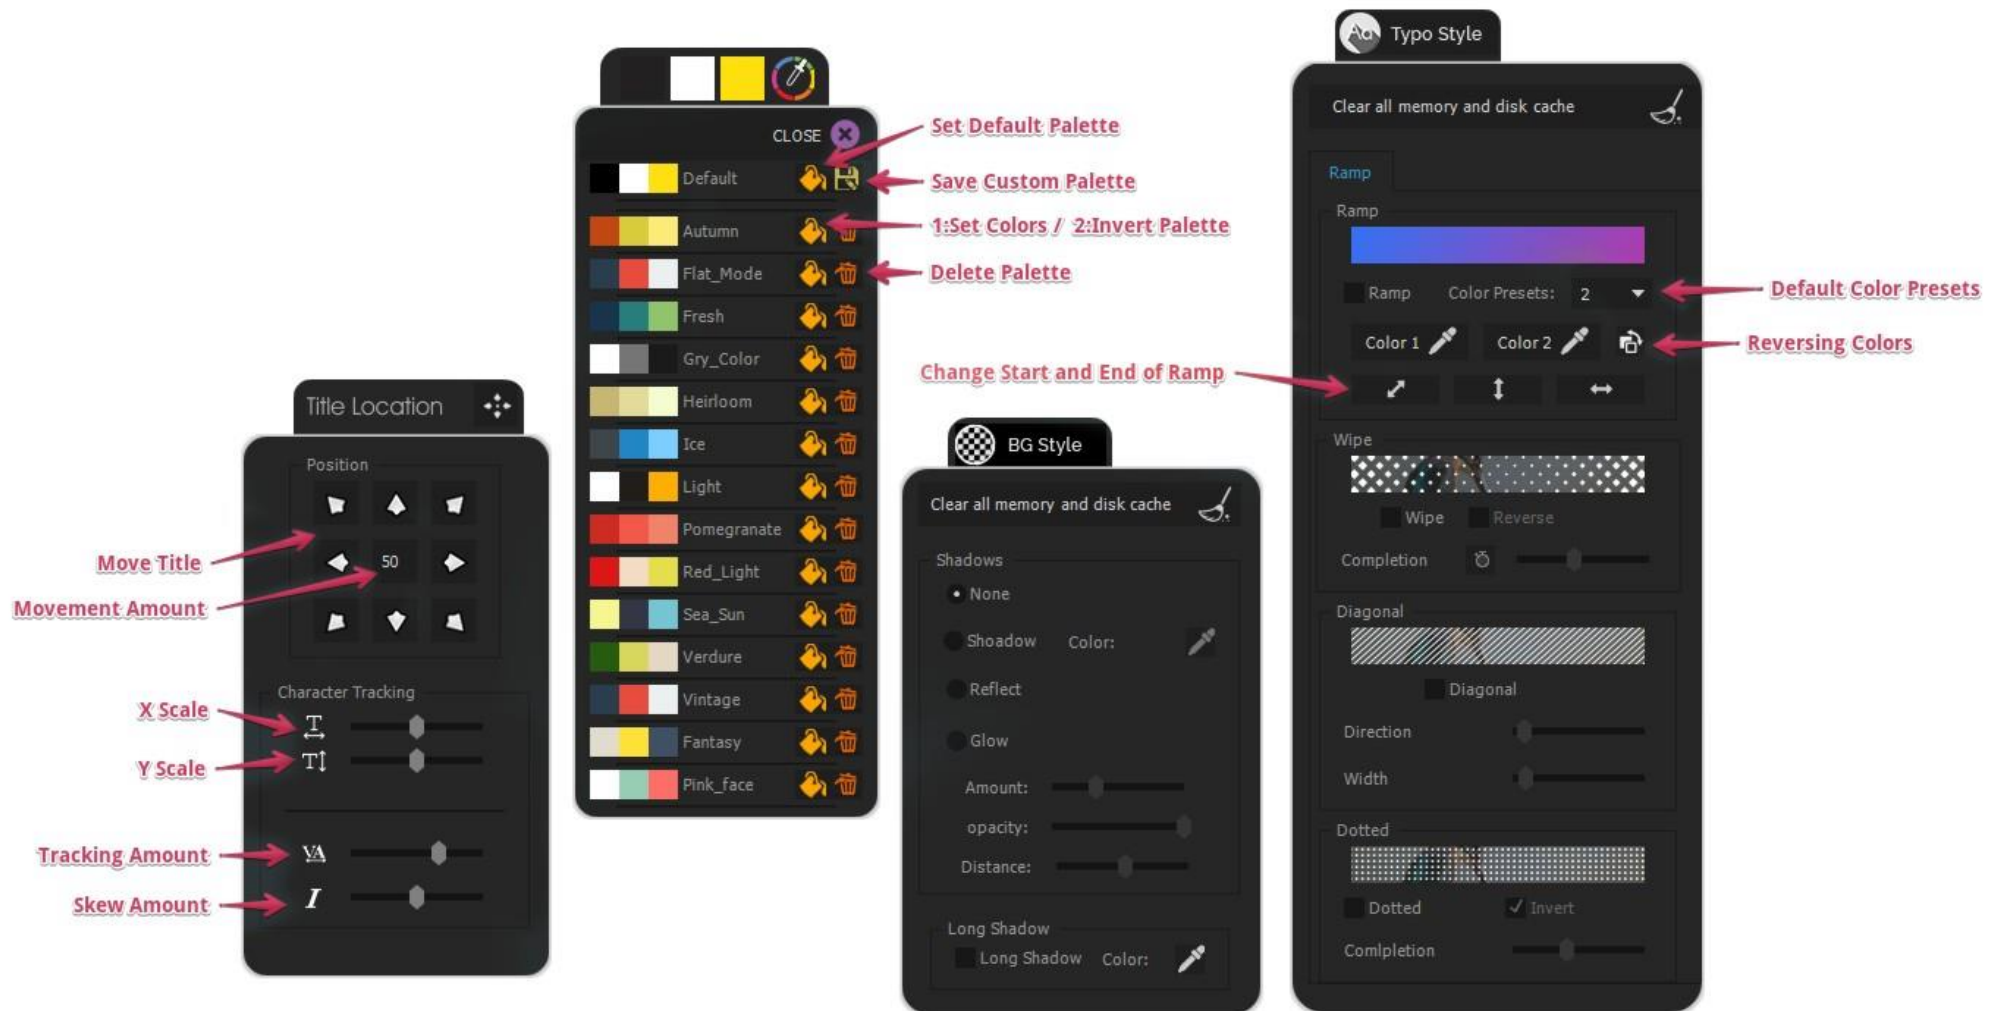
Title Location

Position

50

Character Tracking

Move Title
Movement Amount
X Scale
Y Scale
Tracking Amount
Skew Amount

CLOSE

Default
Autumn
Flat_Mode
Fresh
Gry_Color
Heirloom
Ice
Light
Pomegranate
Red_Light
Sea_Sun
Verdure
Vintage
Fantasy
Pink_face

Set Default Palette
Save Custom Palette
1:Set Colors / 2:Invert Palette
Delete Palette

BG Style

Clear all memory and disk cache

Shadows
None
Shoadow Color:
Reflect
Glow
Amount:
opacity:
Distance:

Long Shadow
Long Shadow Color:

Change Start and End of Ramp

Typo Style

Clear all memory and disk cache

Ramp

Ramp

Ramp Color Presets: 2
Color 1 Color 2

Default Color Presets
Reversing Colors

Wipe
Wipe Reverse
Completion

Diagonal
Diagonal
Direction
Width

Dotted
Dotted Invert
Comlpletion